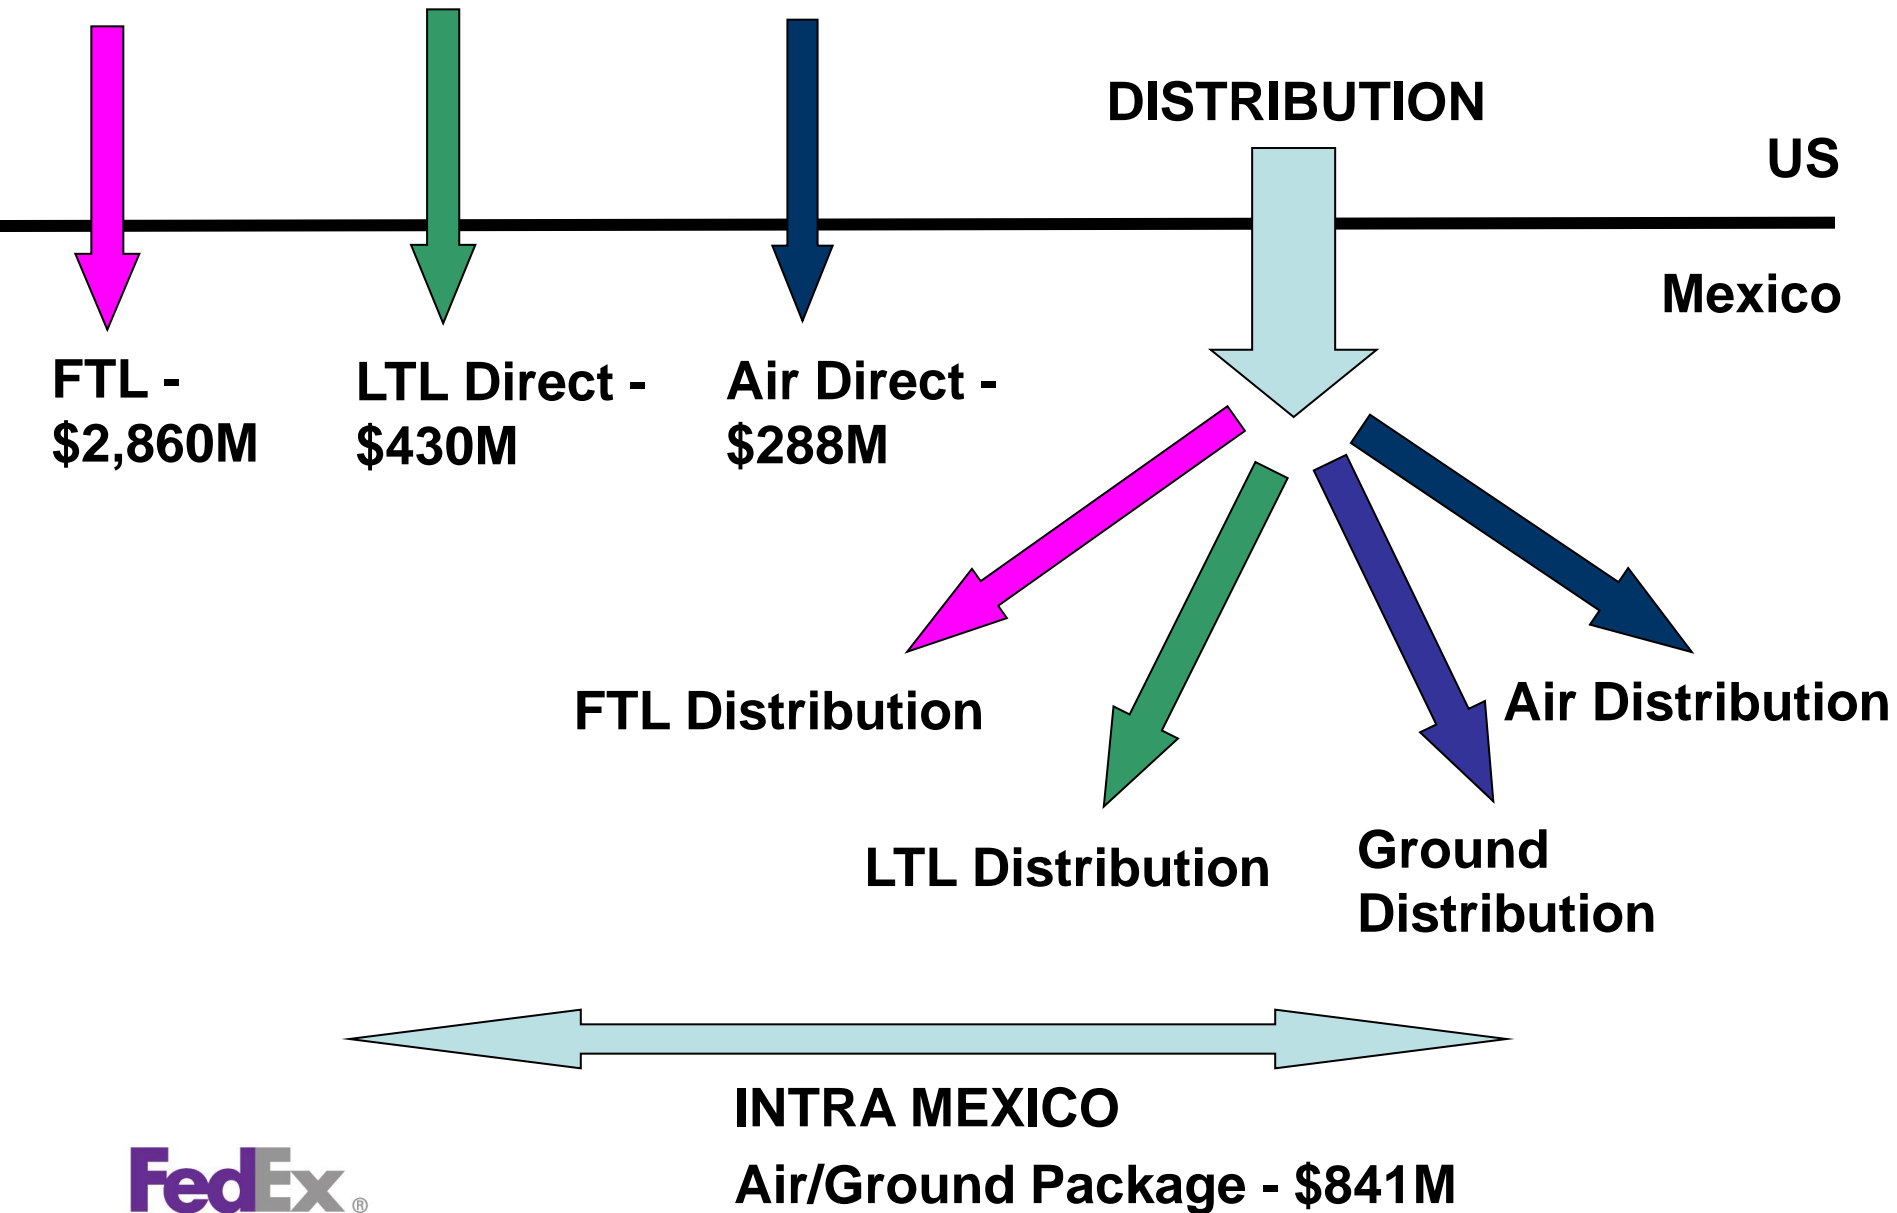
DISTRIBUTION

US

Mexico

FTL - \$2,860M

LTL Direct - \$430M

Air Direct - \$288M

FTL Distribution

LTL Distribution

Ground Distribution

Air Distribution

INTRA MEXICO

Air/Ground Package - \$841M

FedEx®